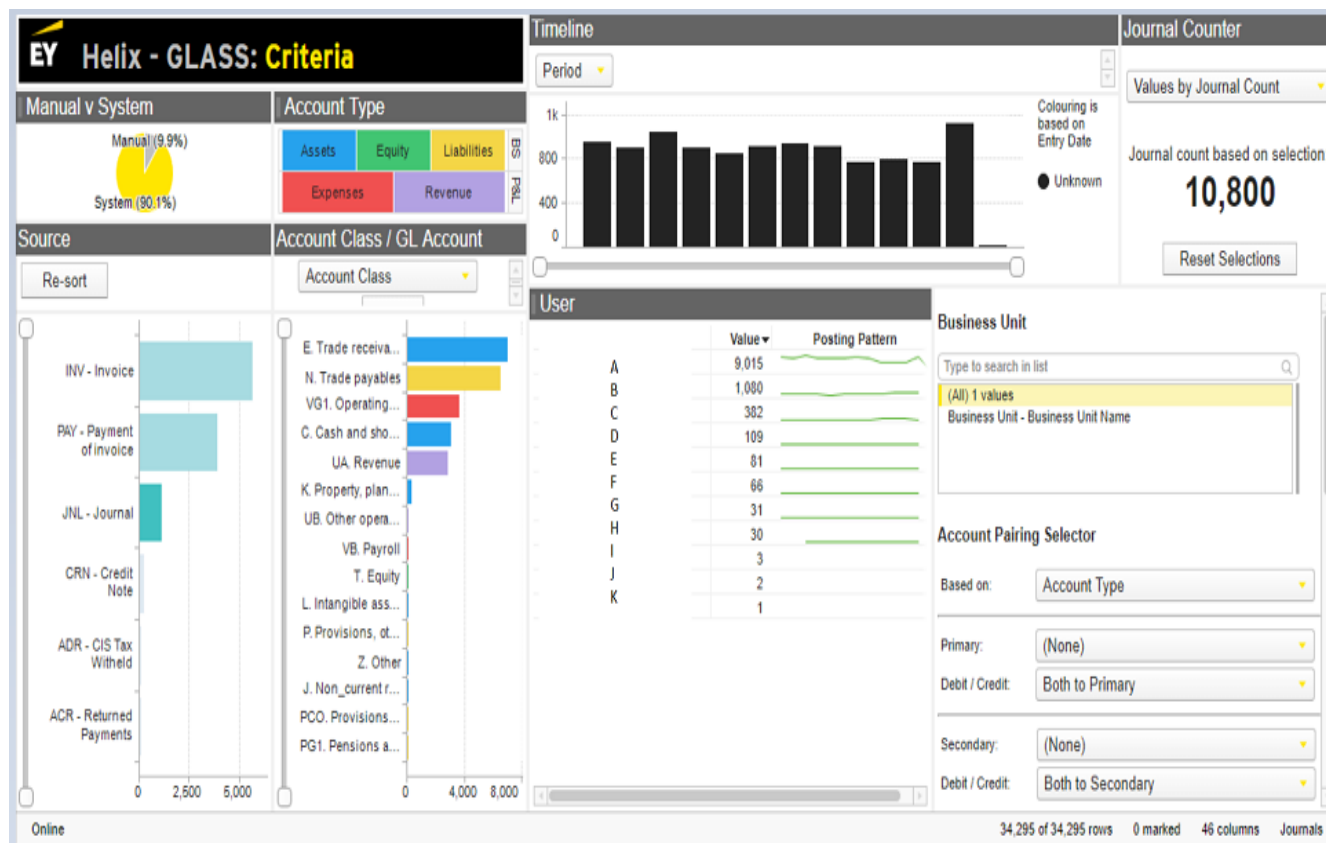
EY Helix - GLASS: Criteria

Manual v System

Manual (9.9%)

System (90.1%)

Account Type

Assets | Equity | Liabilities | BS

Expenses | Revenue | P&L

Source

Re-sort

INV - Invoice

PAY - Payment of invoice

JNL - Journal

CRN - Credit Note

ADR - CIS Tax Witheld

ACR - Returned Payments

0 2,500 5,000

Account Class / GL Account

Account Class

E. Trade receiva...

N. Trade payables

VG1. Operating...

C. Cash and sho...

UA. Revenue

K. Property, plan...

UB. Other opera...

VB. Payroll

T. Equity

L. Intangible ass...

P. Provisions, ot...

Z. Other

J. Non_current r...

PCO. Provisions...

PG1. Pensions a...

0 4,000 8,000

Timeline

Period

1k
800
400
0

Colouring is based on Entry Date

Unknown

Journal Counter

Values by Journal Count

Journal count based on selection

10,800

Reset Selections

User

| | Value | Posting Pattern |
|---|---|---|
| A | 9,015 | |
| B | 1,080 | |
| C | 382 | |
| D | 109 | |
| E | 81 | |
| F | 66 | |
| G | 31 | |
| H | 30 | |
| I | 3 | |
| J | 2 | |
| K | 1 | |

Business Unit

Type to search in list

(All) 1 values

Business Unit - Business Unit Name

Account Pairing Selector

Based on: Account Type

Primary: (None)

Debit / Credit: Both to Primary

Secondary: (None)

Debit / Credit: Both to Secondary

Online

34,295 of 34,295 rows 0 marked 46 columns Journals